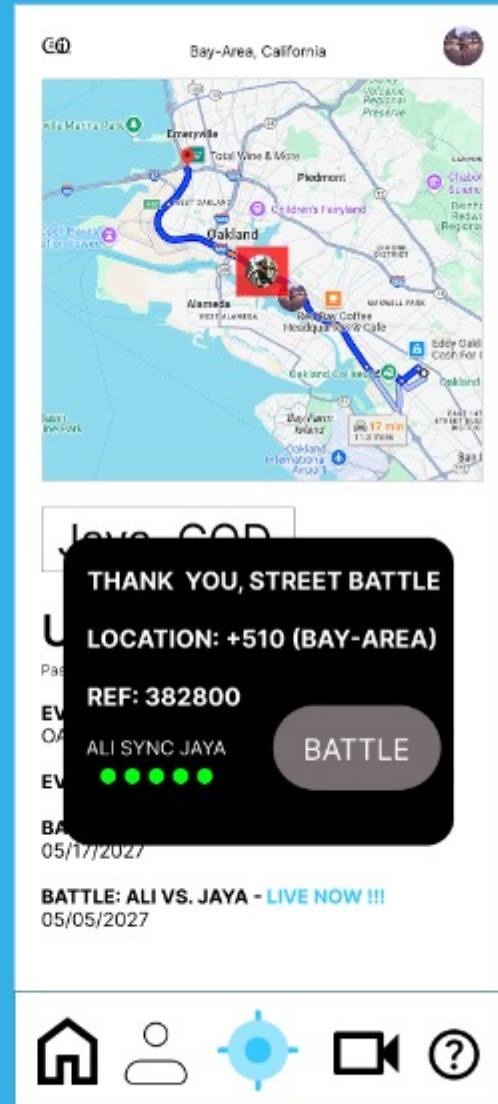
Bay-Area, California

Emeryville
Total Wine & More
Piedmont
Children's Fairyland
Oakland
Alameda
Red Bay Coffee
Oakland Coliseum
Bay Farm Island
Oakland International Airport
17 min

Jaya_GOD

THANK YOU, STREET BATTLE

LOCATION: +510 (BAY-AREA)

REF: 382800

ALI SYNC JAYA

BATTLE

U
Pas

EV
OA

EV

BA
05/17/2027

BATTLE: ALI VS. JAYA - LIVE NOW !!!
05/05/2027